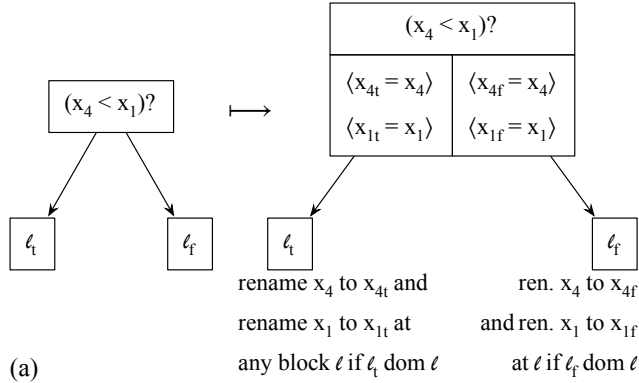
$(x_4 < x_1)?$

$\ell_t$

$\ell_f$

$\longmapsto$

$(x_4 < x_1)?$

$\langle x_{4t} = x_4 \rangle$ $\langle x_{4f} = x_4 \rangle$

$\langle x_{1t} = x_1 \rangle$ $\langle x_{1f} = x_1 \rangle$

$\ell_t$

$\ell_f$

rename $x_4$ to $x_{4t}$ and rename $x_1$ to $x_{1t}$ at any block $\ell$ if $\ell_t$ dom $\ell$

ren. $x_4$ to $x_{4f}$ and ren. $x_1$ to $x_{1f}$ at $\ell$ if $\ell_f$ dom $\ell$

(a)